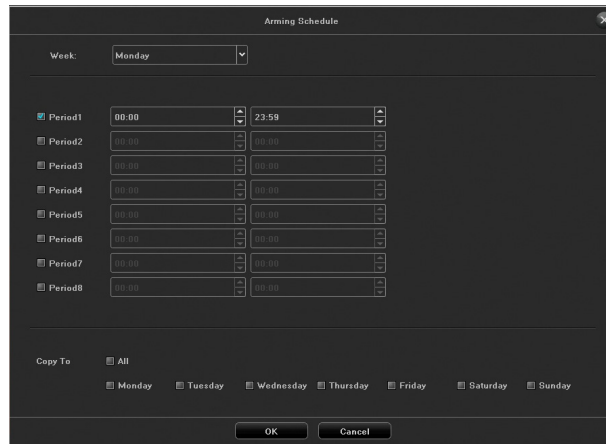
Arming Schedule

Week: Monday

Period1 00:00 23:59
Period2 00:00 00:00
Period3 00:00 00:00
Period4 00:00 00:00
Period5 00:00 00:00
Period6 00:00 00:00
Period7 00:00 00:00
Period8 00:00 00:00

Copy To All

Monday Tuesday Wednesday Thursday Friday Saturday Sunday

OK Cancel